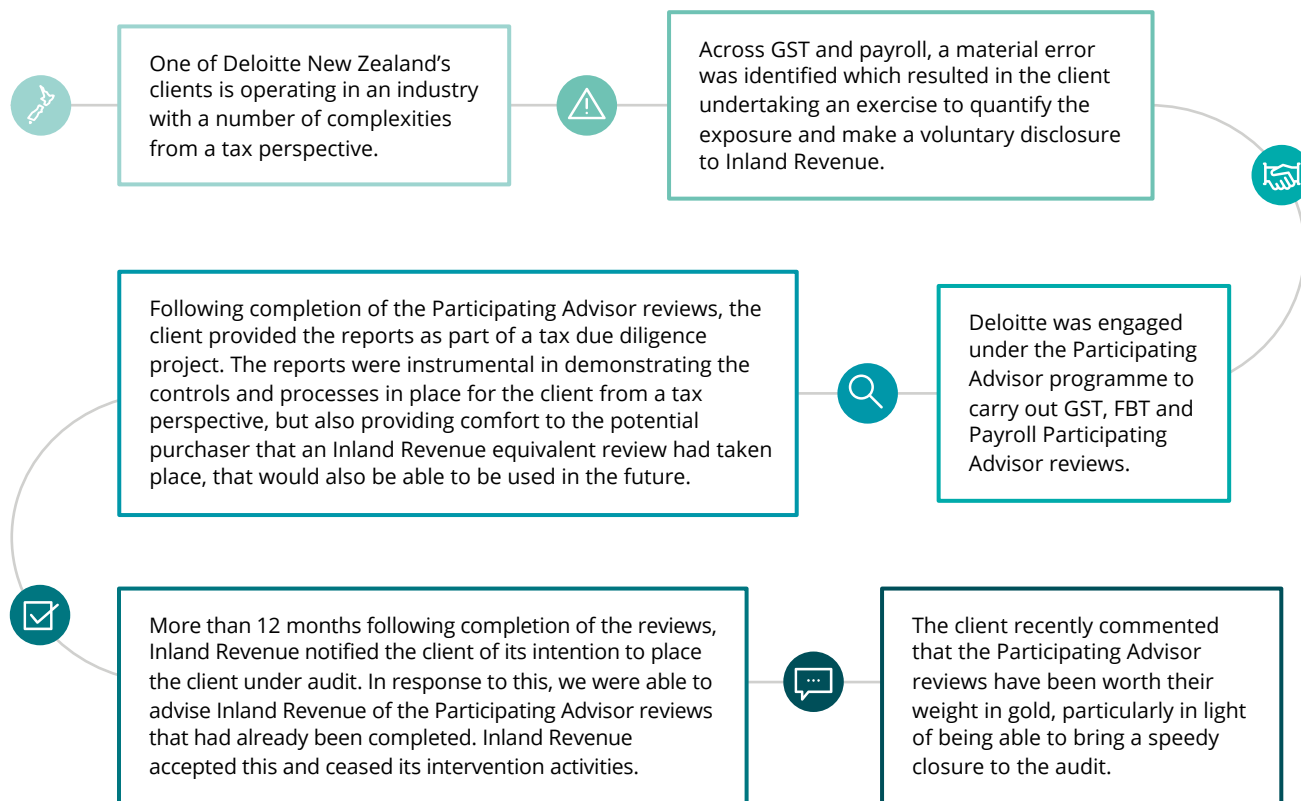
One of Deloitte New Zealand's clients is operating in an industry with a number of complexities from a tax perspective.

Across GST and payroll, a material error was identified which resulted in the client undertaking an exercise to quantify the exposure and make a voluntary disclosure to Inland Revenue.

Deloitte was engaged under the Participating Advisor programme to carry out GST, FBT and Payroll Participating Advisor reviews.

Following completion of the Participating Advisor reviews, the client provided the reports as part of a tax due diligence project. The reports were instrumental in demonstrating the controls and processes in place for the client from a tax perspective, but also providing comfort to the potential purchaser that an Inland Revenue equivalent review had taken place, that would also be able to be used in the future.

More than 12 months following completion of the reviews, Inland Revenue notified the client of its intention to place the client under audit. In response to this, we were able to advise Inland Revenue of the Participating Advisor reviews that had already been completed. Inland Revenue accepted this and ceased its intervention activities.

The client recently commented that the Participating Advisor reviews have been worth their weight in gold, particularly in light of being able to bring a speedy closure to the audit.